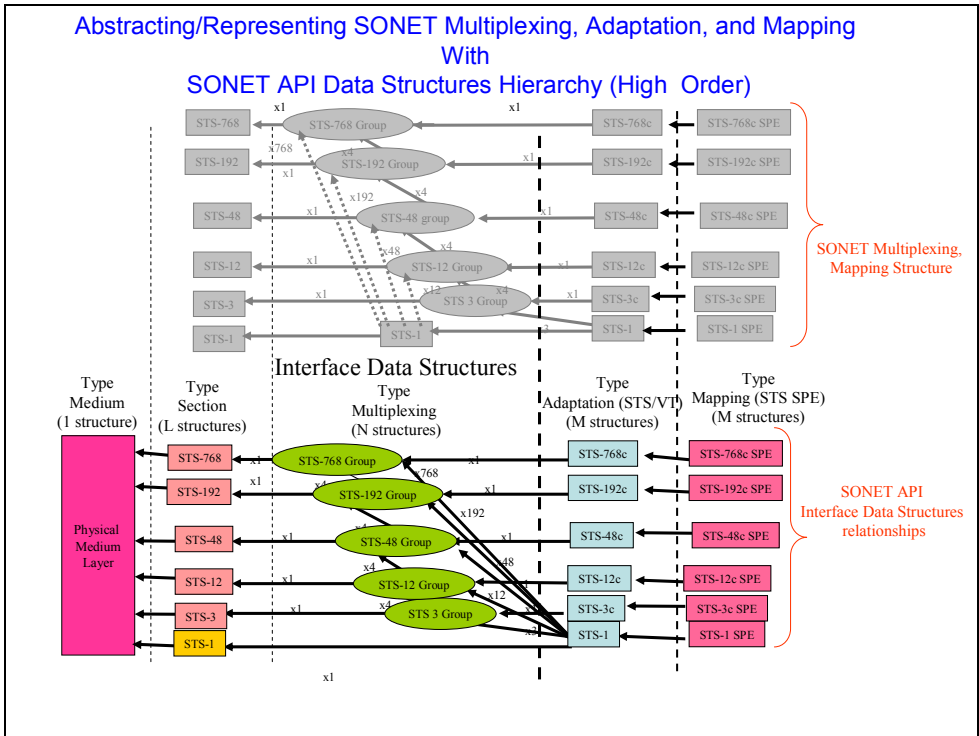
Abstracting/Representing SONET Multiplexing, Adaptation, and Mapping
With
SONET API Data Structures Hierarchy (High Order)

x1
x1
STS-768
STS-768 Group
STS-768c
STS-768c SPE
x768
x4
STS-192
STS-192 Group
x1
STS-192c
STS-192c SPE
x1
x192
x4
STS-48
x1
STS-48 group
x1
STS-48c
STS-48c SPE
x48
x4
STS-12
x1
STS-12 Group
x1
STS-12c
STS-12c SPE
x12
x4
STS-3
x1
STS 3 Group
x1
STS-3c
STS-3c SPE
STS-1
STS-1
x3
STS-1
STS-1 SPE
SONET Multiplexing, Mapping Structure

Interface Data Structures

Type Medium (1 structure)
Type Section (L structures)
Type Multiplexing (N structures)
Type Adaptation (STS/VT) (M structures)
Type Mapping (STS SPE) (M structures)

Physical Medium Layer
STS-768
x1
STS-768 Group
x768
x1
STS-768c
STS-768c SPE
STS-192
x1
x4
STS-192 Group
x1
STS-192c
STS-192c SPE
x192
STS-48
x1
x4
STS-48 Group
x1
STS-48c
STS-48c SPE
x48
STS-12
x1
x4
STS-12 Group
x1
STS-12c
STS-12c SPE
x12
STS-3
x1
x4
STS 3 Group
x1
STS-3c
STS-3c SPE
x3
STS-1
STS-1
STS-1 SPE
x1
SONET API Interface Data Structures relationships